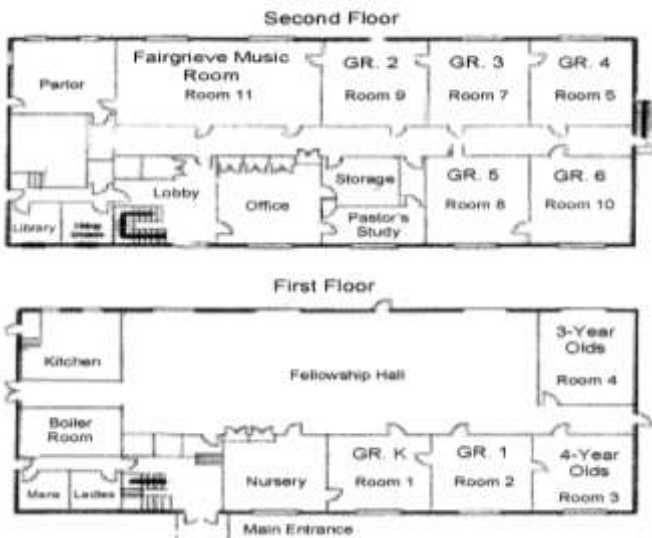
Second Floor

Parlor

Fairgrieve Music Room
Room 11

GR. 2
Room 9

GR. 3
Room 7

GR. 4
Room 5

Lobby

Office

Storage

Pastor's Study

GR. 5
Room 8

GR. 6
Room 10

Library

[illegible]

First Floor

Kitchen

Fellowship Hall

3-Year Olds
Room 4

Boiler Room

Nursery

GR. K
Room 1

GR. 1
Room 2

4-Year Olds
Room 3

Mens

Ladies

Main Entrance